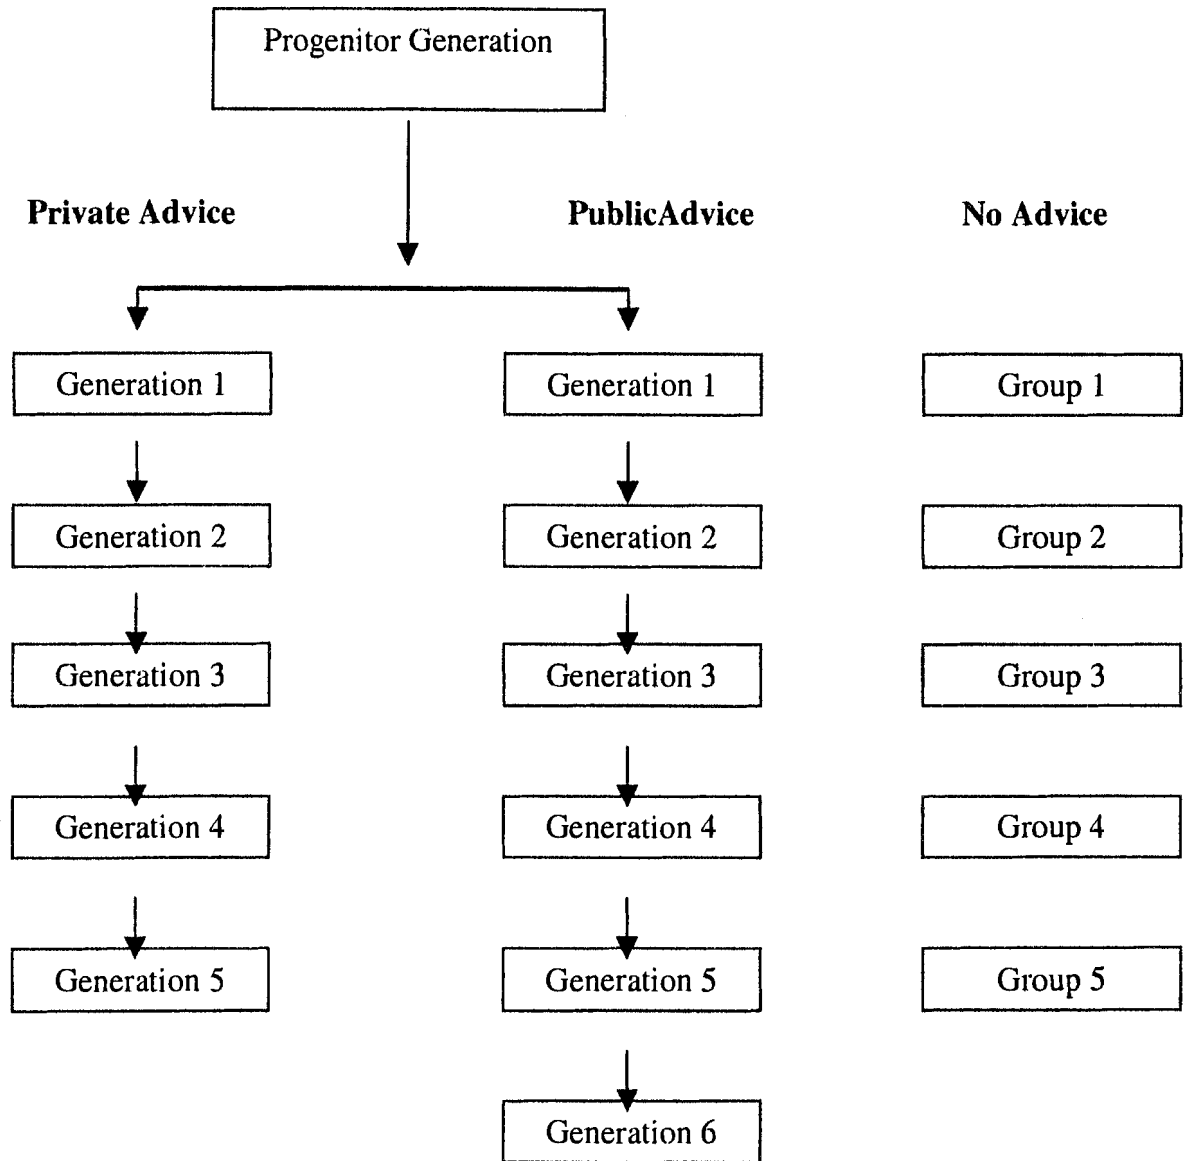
Progenitor Generation

Private Advice

PublicAdvice

No Advice

Generation 1

Generation 2

Generation 3

Generation 4

Generation 5

Generation 1

Generation 2

Generation 3

Generation 4

Generation 5

Generation 6

Group 1

Group 2

Group 3

Group 4

Group 5